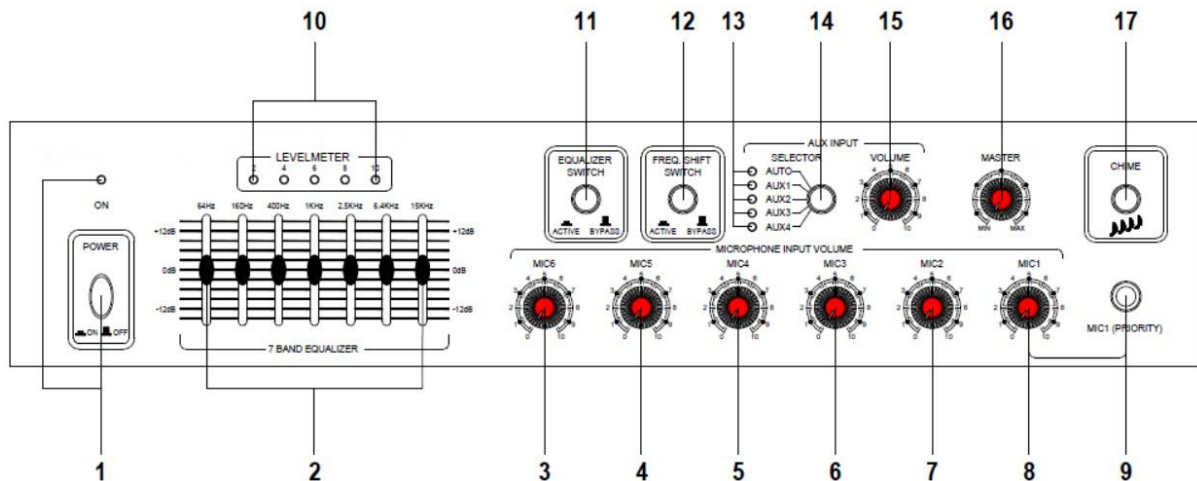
10
11
12
13
14
15
16
17

LEVELMETER
2 4 6 8 10

ON

POWER
ON OFF

64Hz 160Hz 400Hz 1KHz 2.5KHz 6.4KHz 15KHz
+12dB +12dB
0dB 0dB
-12dB -12dB

7 BAND EQUALIZER

EQUALIZER SWITCH
ACTIVE BYPASS

FREQ. SHIFT SWITCH
ACTIVE BYPASS

AUX INPUT
SELECTOR
AUTO
AUX1
AUX2
AUX3
AUX4

VOLUME
0 10

MASTER
MIN MAX

CHIME

MICROPHONE INPUT VOLUME
MIC6 MIC5 MIC4 MIC3 MIC2 MIC1
0 10

MIC1 (PRIORITY)

1
2
3
4
5
6
7
8
9